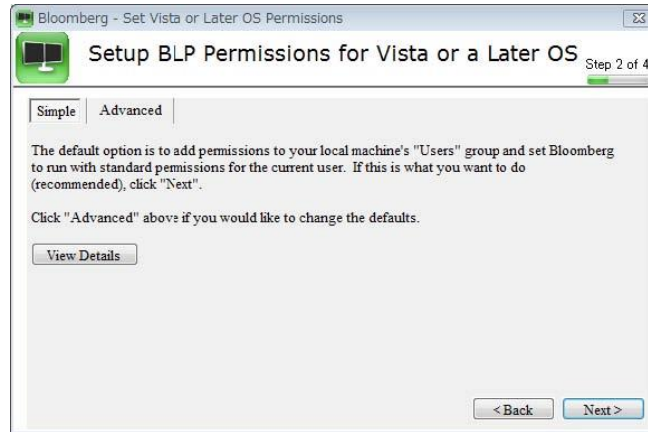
Bloomberg - Set Vista or Later OS Permissions

Setup BLP Permissions for Vista or a Later OS

Step 2 of 4

Simple | Advanced

The default option is to add permissions to your local machine's "Users" group and set Bloomberg to run with standard permissions for the current user. If this is what you want to do (recommended), click "Next".

Click "Advanced" above if you would like to change the defaults.

View Details

< Back

Next >